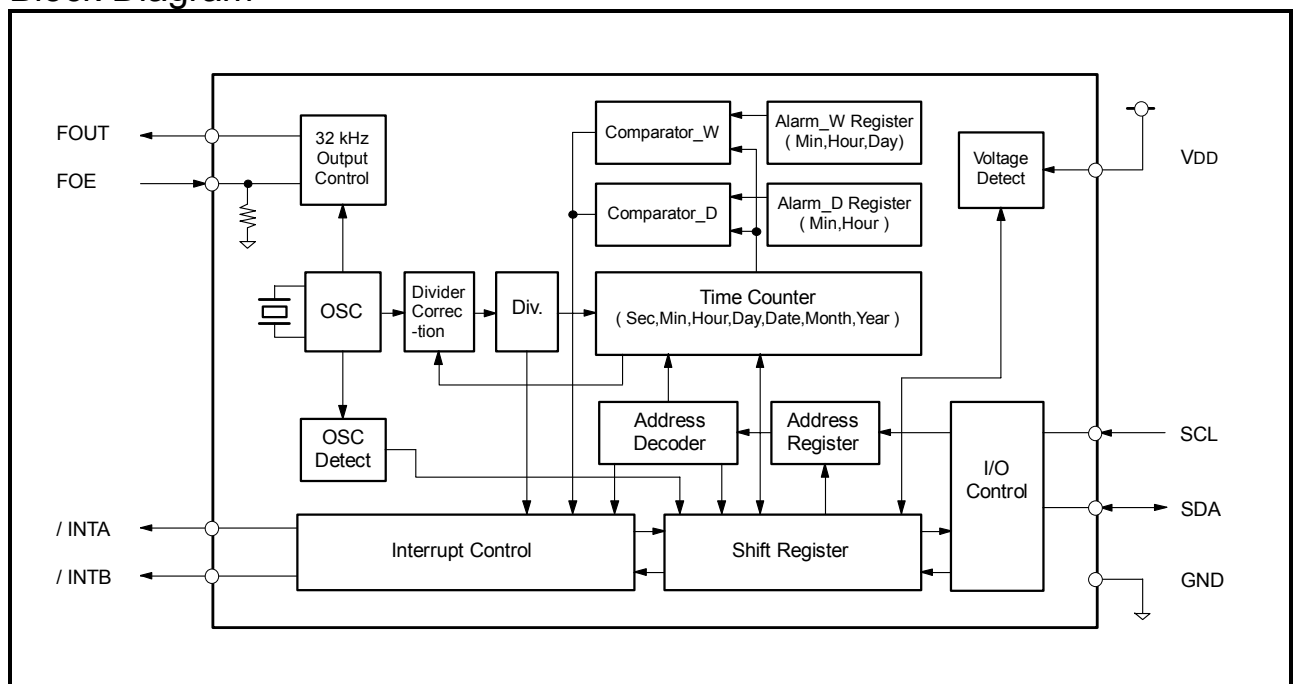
Block Diagram

FOUT
FOE
32 kHz Output Control
Comparator_W
Alarm_W Register ( Min,Hour,Day)
Comparator_D
Alarm_D Register ( Min,Hour )
Voltage Detect
VDD
OSC
Divider Correction
Div.
Time Counter ( Sec,Min,Hour,Day,Date,Month,Year )
OSC Detect
Address Decoder
Address Register
I/O Control
SCL
SDA
GND
/ INTA
/ INTB
Interrupt Control
Shift Register